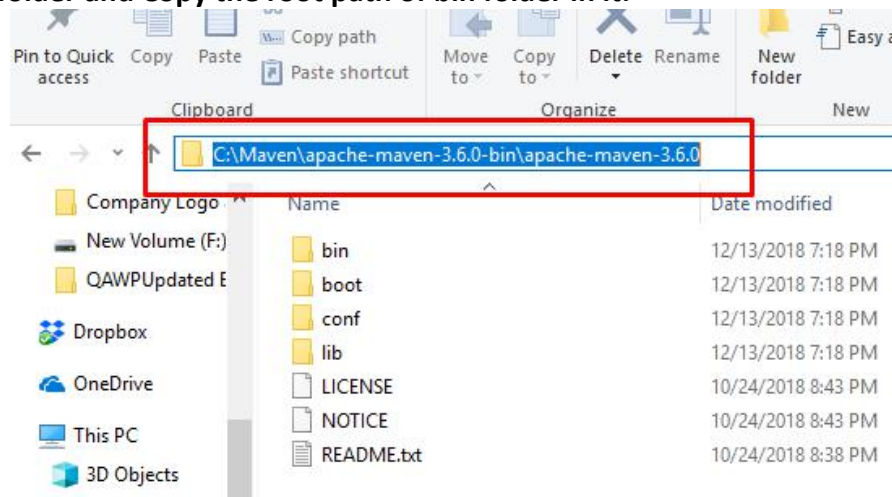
folder and copy the root path of bin folder in it.

Pin to Quick access
Copy
Paste
Copy path
Paste shortcut
Clipboard
Move to
Copy to
Delete
Rename
Organize
New folder
Easy a
New

C:\Maven\apache-maven-3.6.0-bin\apache-maven-3.6.0

Company Logo
New Volume (F:)
QAWPUpdated E
Dropbox
OneDrive
This PC
3D Objects

| Name | Date modified |
|---|---|
| bin | 12/13/2018 7:18 PM |
| boot | 12/13/2018 7:18 PM |
| conf | 12/13/2018 7:18 PM |
| lib | 12/13/2018 7:18 PM |
| LICENSE | 10/24/2018 8:43 PM |
| NOTICE | 10/24/2018 8:43 PM |
| README.txt | 10/24/2018 8:38 PM |